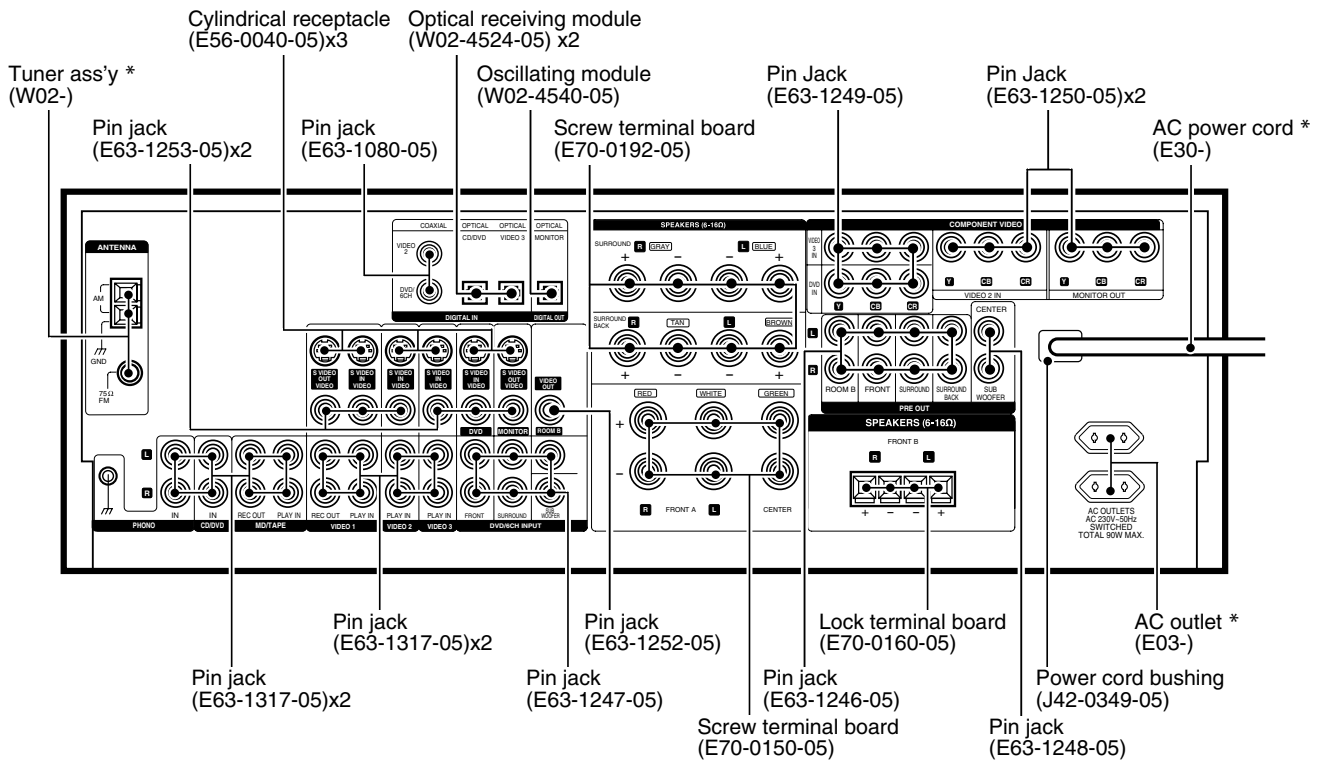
Cylindrical receptacle
(E56-0040-05)x3

Optical receiving module
(W02-4524-05) x2

Tuner ass'y *
(W02-)

Oscillating module
(W02-4540-05)

Pin Jack
(E63-1249-05)

Pin Jack
(E63-1250-05)x2

Pin jack
(E63-1253-05)x2

Pin jack
(E63-1080-05)

Screw terminal board
(E70-0192-05)

AC power cord *
(E30-)

ANTENNA
AM
GND
75Ω FM

COAXIAL
VIDEO 2
DVD/6CH
OPTICAL CD/DVD
OPTICAL VIDEO 3
OPTICAL MONITOR
DIGITAL IN
DIGITAL OUT

SPEAKERS (6-16Ω)
SURROUND R GRAY L BLUE
+ − − +
SURROUND BACK R TAN L BROWN
+ − − +

COMPONENT VIDEO
VIDEO 3 IN
DVD IN
Y CB CR
VIDEO 2 IN
Y CB CR
MONITOR OUT

L R
ROOM B FRONT SURROUND SURROUND BACK
CENTER
SUB WOOFER
PRE OUT

S VIDEO OUT VIDEO
S VIDEO IN VIDEO
S VIDEO IN VIDEO
S VIDEO IN VIDEO
S VIDEO IN VIDEO
S VIDEO OUT VIDEO
DVD MONITOR
VIDEO OUT
ROOM B

RED WHITE GREEN
+
−
R FRONT A L CENTER

SPEAKERS (6-16Ω)
FRONT B
R L
+ − − +

L
R
PHONO
IN CD/DVD
IN
REC OUT PLAY IN MD/TAPE
REC OUT PLAY IN VIDEO 1
PLAY IN VIDEO 2
PLAY IN VIDEO 3
FRONT SURROUND SUB WOOFER
DVD/6CH INPUT

AC OUTLETS
AC 230V~50Hz
SWITCHED
TOTAL 90W MAX.

Pin jack
(E63-1317-05)x2

Pin jack
(E63-1252-05)

Lock terminal board
(E70-0160-05)

AC outlet *
(E03-)

Pin jack
(E63-1317-05)x2

Pin jack
(E63-1247-05)

Pin jack
(E63-1246-05)

Power cord bushing
(J42-0349-05)

Screw terminal board
(E70-0150-05)

Pin jack
(E63-1248-05)